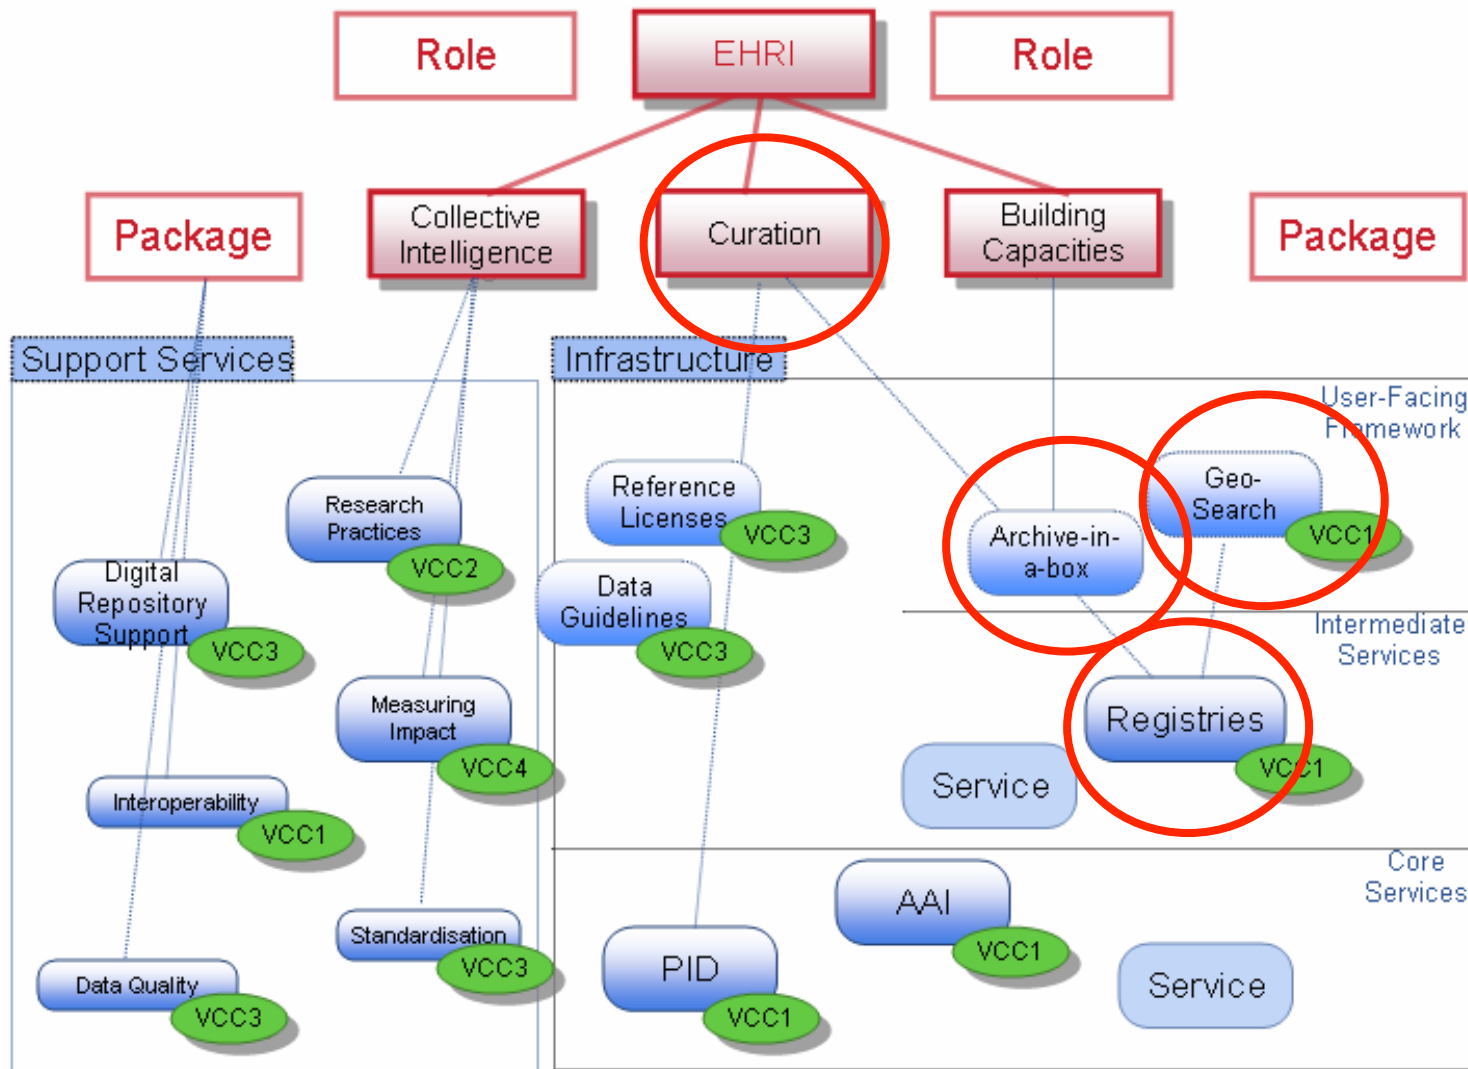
Role

EHRI

Role

Package

Collective Intelligence

Curation

Building Capacities

Package

Support Services

Infrastructure

User-Facing Framework

Research Practices

VCC2

Reference Licenses

VCC3

Archive-in-a-box

Geo-Search

VCC1

Digital Repository Support

VCC3

Data Guidelines

VCC3

Intermediate Services

Measuring Impact

VCC4

Registries

VCC1

Interoperability

VCC1

Service

Core Services

AAI

VCC1

Standardisation

VCC3

PID

VCC1

Service

Data Quality

VCC3